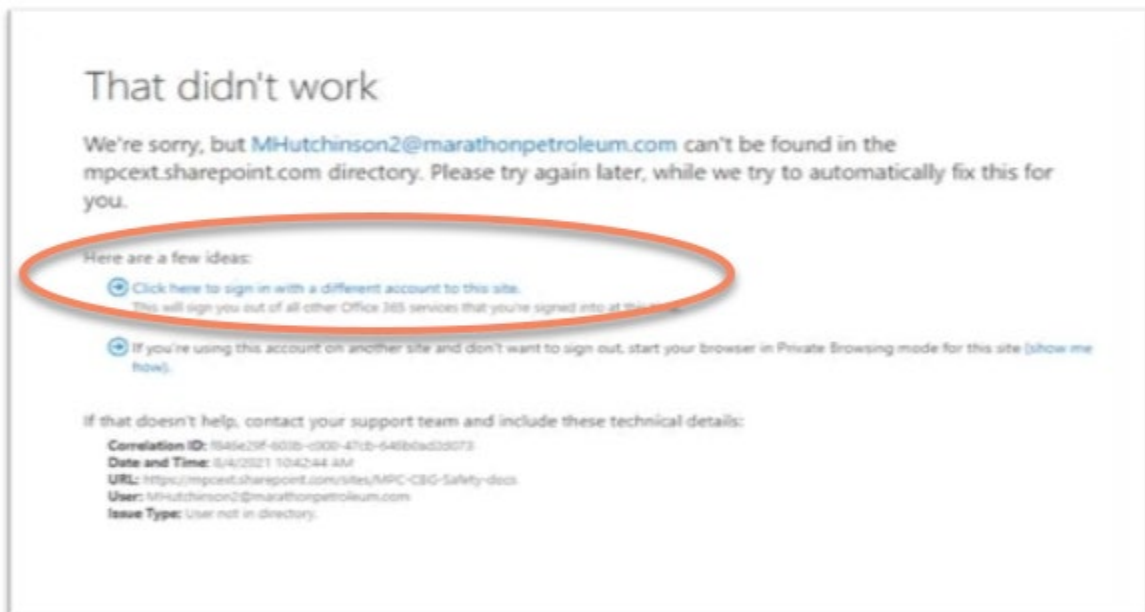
That didn't work

We're sorry, but MHutchinson2@marathonpetroleum.com can't be found in the mpcext.sharepoint.com directory. Please try again later, while we try to automatically fix this for you.

Here are a few ideas:

Click here to sign in with a different account to this site.
This will sign you out of all other Office 365 services that you're signed into at this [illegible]

If you're using this account on another site and don't want to sign out, start your browser in Private Browsing mode for this site (show me how).

If that doesn't help, contact your support team and include these technical details:

Correlation ID: f845e29f-603b-c000-47cb-646b0ad3d073
Date and Time: 8/4/2021 10:42:44 AM
URL: https://mpcext.sharepoint.com/sites/MPC-CBG-Safety-docs
User: MHutchinson2@marathonpetroleum.com
Issue Type: User not in directory.